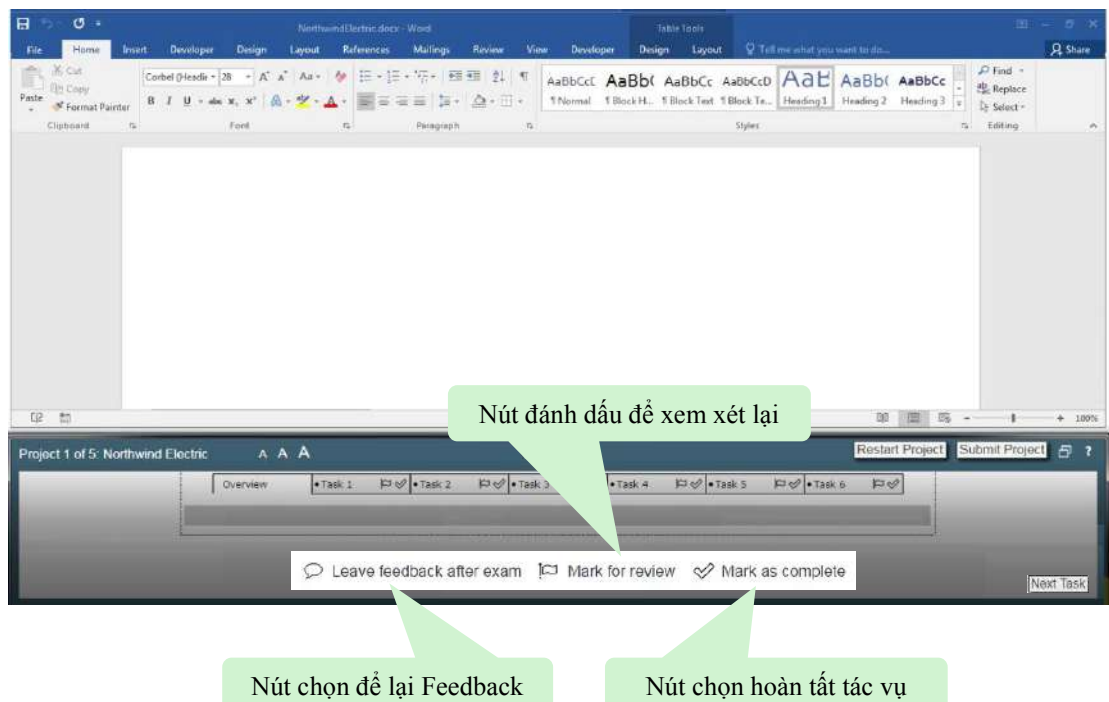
NorthwindElectric.docx - Word

Table Tools

File Home Insert Developer Design Layout References Mailings Review View Developer Design Layout Tell me what you want to do... Share

Paste Cut Copy Format Painter
Clipboard

Corbel (Headir 28 A A Aa
B I U abc x, x²
Font

Paragraph

AaBbCcD AaBb( AaBbCc AaBbCcD AaB AaBb( AaBbCc
¶ Normal ¶ Block H... ¶ Block Text ¶ Block Te... Heading 1 Heading 2 Heading 3
Styles

Find Replace Select
Editing

+ 100%

Nút đánh dấu để xem xét lại

Project 1 of 5: Northwind Electric A A A

Restart Project Submit Project ?

Overview • Task 1 • Task 2 • Task 3 • Task 4 • Task 5 • Task 6

Leave feedback after exam Mark for review Mark as complete

Next Task

Nút chọn để lại Feedback

Nút chọn hoàn tất tác vụ